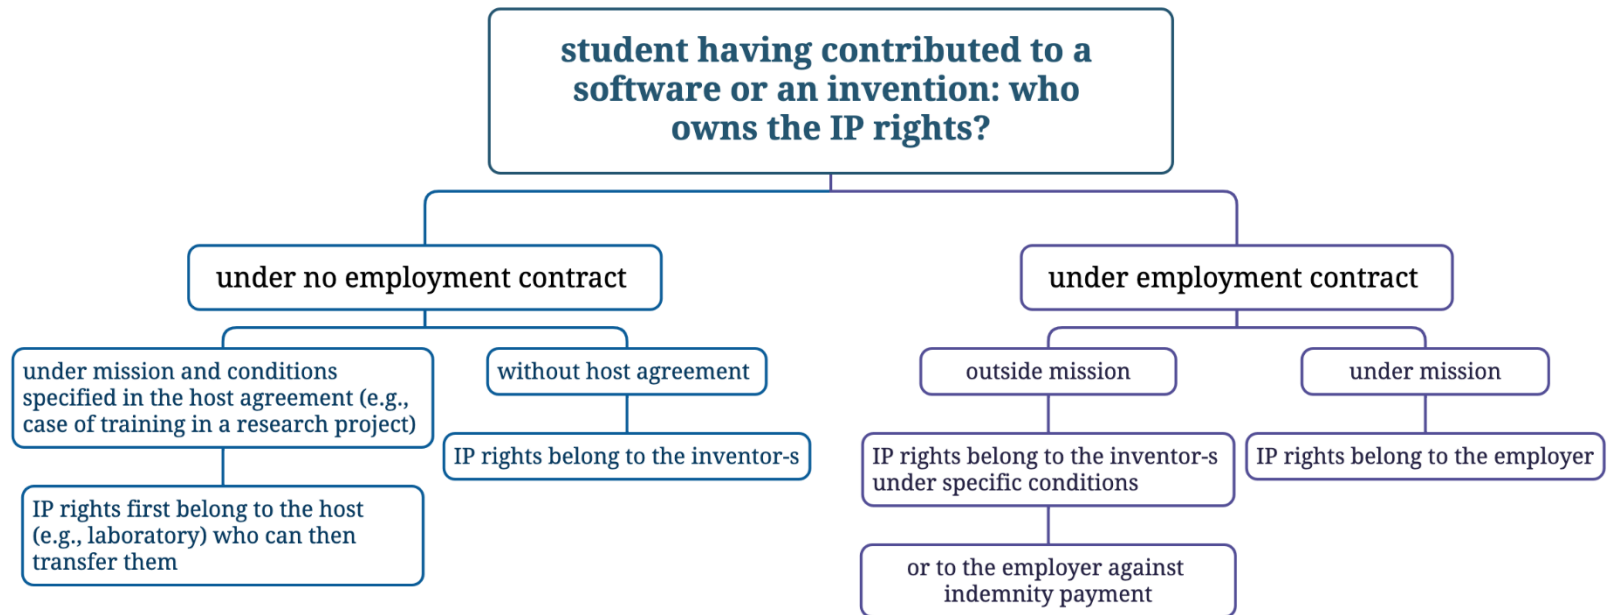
student having contributed to a software or an invention: who owns the IP rights?

under no employment contract

under mission and conditions specified in the host agreement (e.g., case of training in a research project)

IP rights first belong to the host (e.g., laboratory) who can then transfer them

without host agreement

IP rights belong to the inventor-s

under employment contract

outside mission

IP rights belong to the inventor-s under specific conditions

or to the employer against indemnity payment

under mission

IP rights belong to the employer